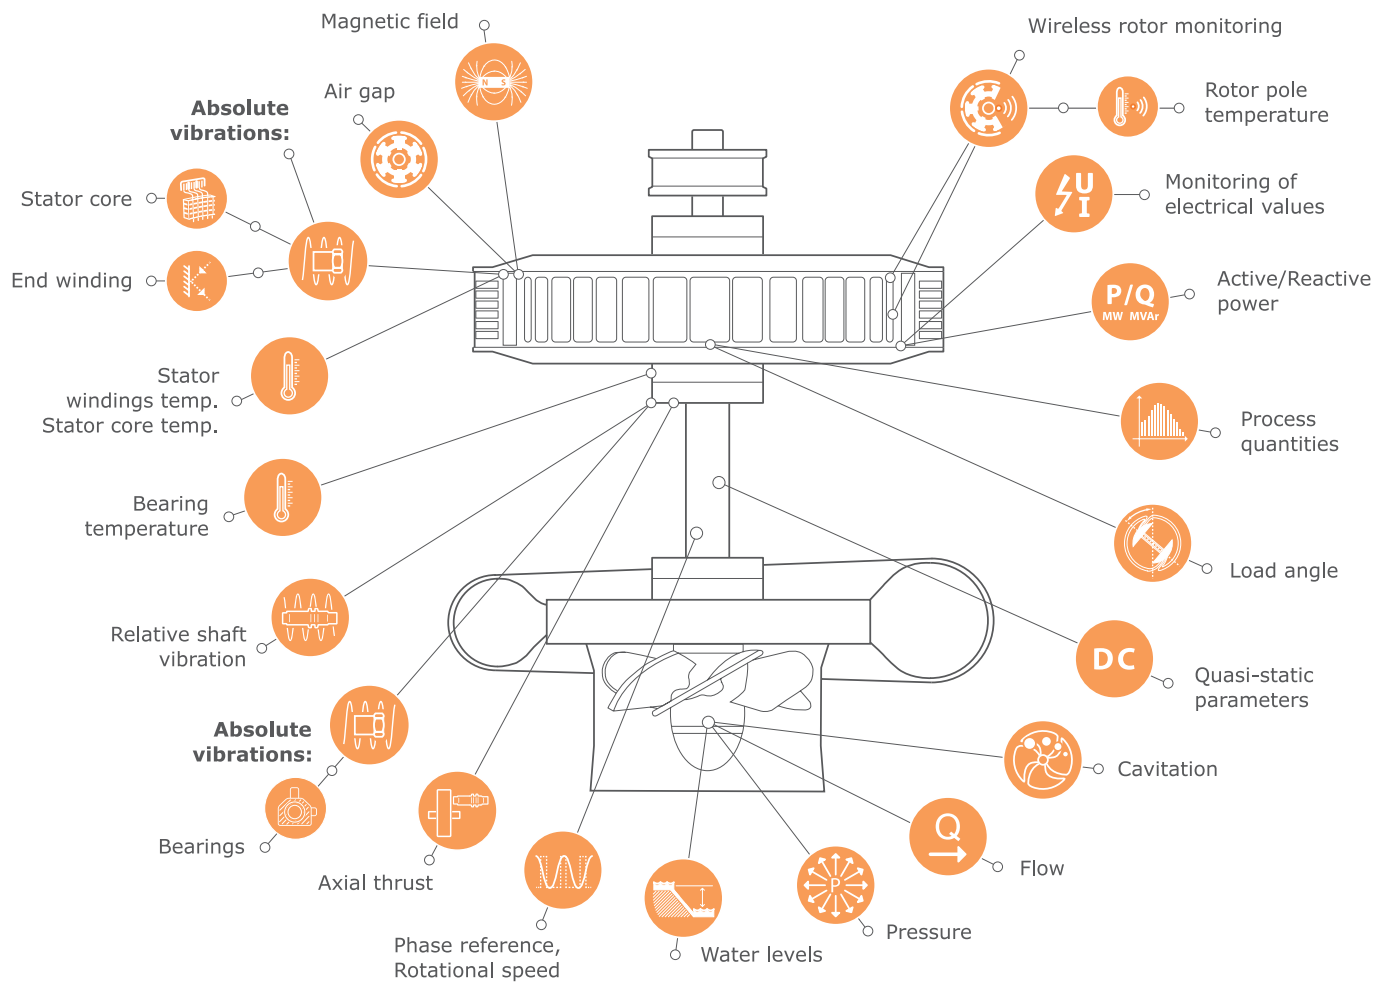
Magnetic field

Air gap

Absolute vibrations:

Stator core

End winding

Stator windings temp. Stator core temp.

Bearing temperature

Relative shaft vibration

Absolute vibrations:

Bearings

Axial thrust

Phase reference, Rotational speed

Water levels

Pressure

Flow

Cavitation

Quasi-static parameters

DC

Load angle

Process quantities

Active/Reactive power

P/Q
MW MVAr

Monitoring of electrical values

U
I

Rotor pole temperature

Wireless rotor monitoring

N S

Q

P